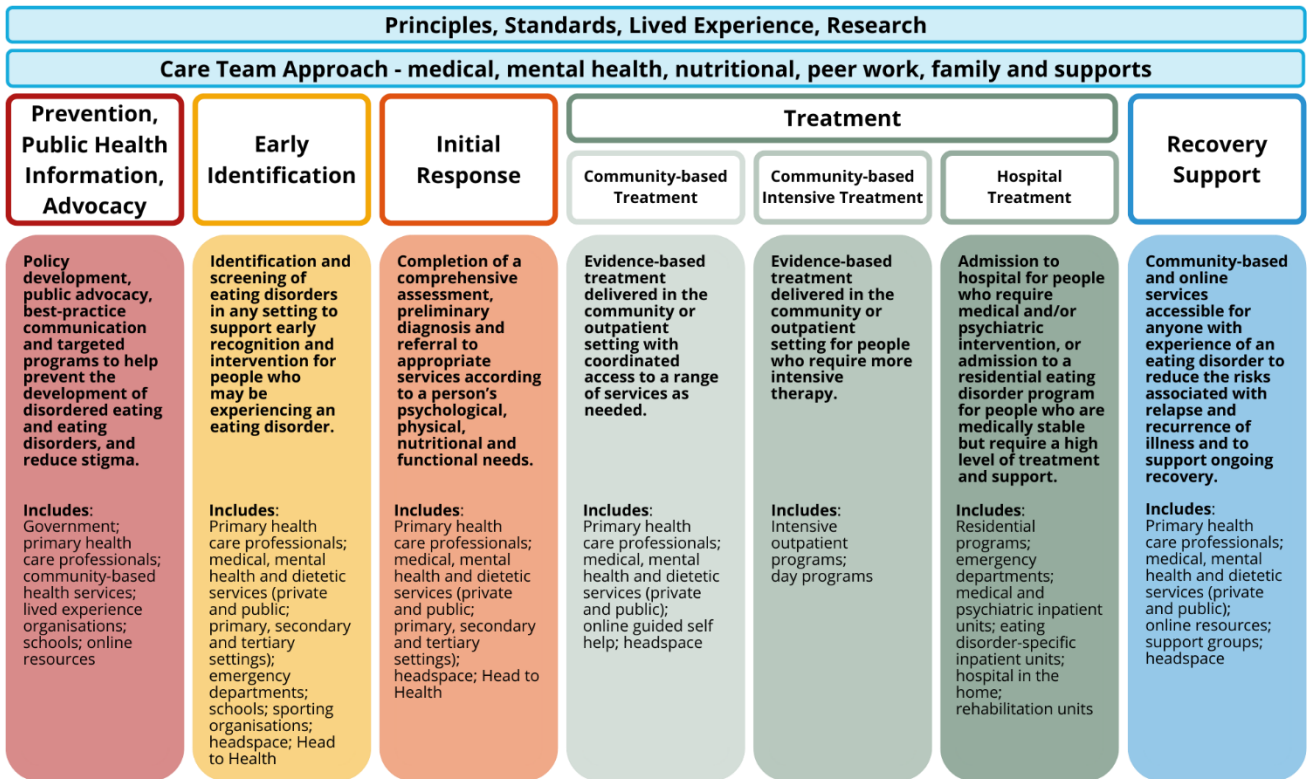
Principles, Standards, Lived Experience, Research

Care Team Approach - medical, mental health, nutritional, peer work, family and supports

Prevention, Public Health Information, Advocacy

Early Identification

Initial Response

Treatment

Community-based Treatment

Community-based Intensive Treatment

Hospital Treatment

Recovery Support

Policy development, public advocacy, best-practice communication and targeted programs to help prevent the development of disordered eating and eating disorders, and reduce stigma.

Includes: Government; primary health care professionals; community-based health services; lived experience organisations; schools; online resources

Identification and screening of eating disorders in any setting to support early recognition and intervention for people who may be experiencing an eating disorder.

Includes: Primary health care professionals; medical, mental health and dietetic services (private and public; primary, secondary and tertiary settings); emergency departments; schools; sporting organisations; headspace; Head to Health

Completion of a comprehensive assessment, preliminary diagnosis and referral to appropriate services according to a person's psychological, physical, nutritional and functional needs.

Includes: Primary health care professionals; medical, mental health and dietetic services (private and public; primary, secondary and tertiary settings); headspace; Head to Health

Evidence-based treatment delivered in the community or outpatient setting with coordinated access to a range of services as needed.

Includes: Primary health care professionals; medical, mental health and dietetic services (private and public); online guided self help; headspace

Evidence-based treatment delivered in the community or outpatient setting for people who require more intensive therapy.

Includes: Intensive outpatient programs; day programs

Admission to hospital for people who require medical and/or psychiatric intervention, or admission to a residential eating disorder program for people who are medically stable but require a high level of treatment and support.

Includes: Residential programs; emergency departments; medical and psychiatric inpatient units; eating disorder-specific inpatient units; hospital in the home; rehabilitation units

Community-based and online services accessible for anyone with experience of an eating disorder to reduce the risks associated with relapse and recurrence of illness and to support ongoing recovery.

Includes: Primary health care professionals; medical, mental health and dietetic services (private and public); online resources; support groups; headspace